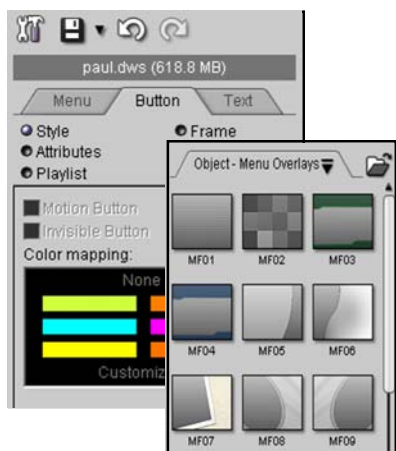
paul.dws (618.8 MB)

Menu
Button
Text

Style
Frame
Attributes
Playlist

Motion Button
Invisible Button
Color mapping:
None
Customiz

Object - Menu Overlays

MF01
MF02
MF03
MF04
MF05
MF06
MF07
MF08
MF09